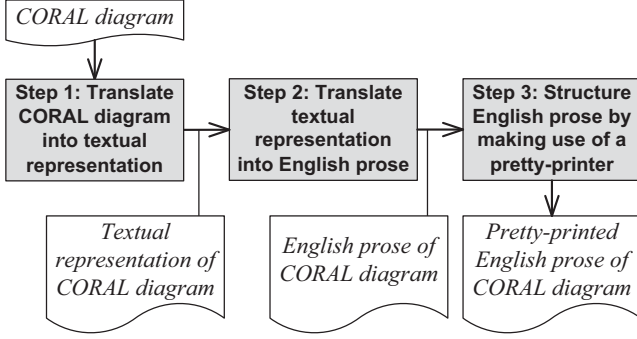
CORAL diagram

Step 1: Translate CORAL diagram into textual representation

Step 2: Translate textual representation into English prose

Step 3: Structure English prose by making use of a pretty-printer

Textual representation of CORAL diagram

English prose of CORAL diagram

Pretty-printed English prose of CORAL diagram